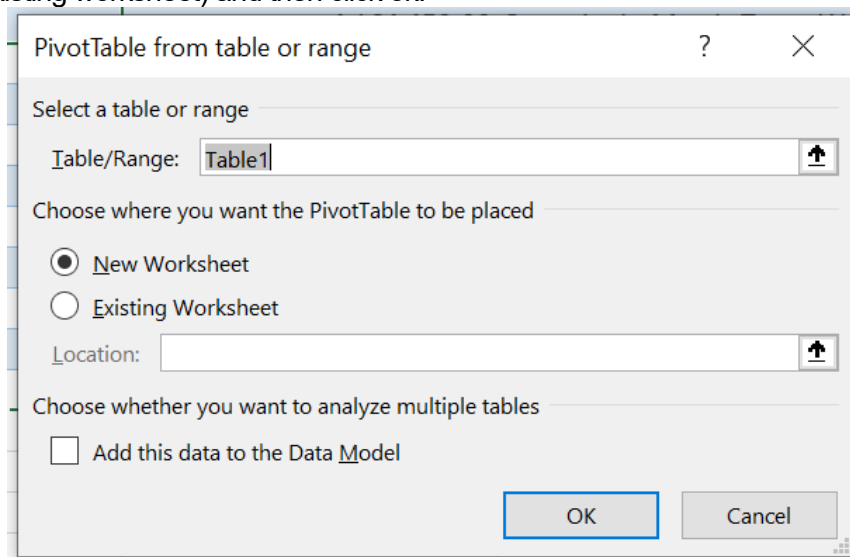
PivotTable from table or range

?

Select a table or range

Table/Range: Table1

Choose where you want the PivotTable to be placed

New Worksheet

Existing Worksheet

Location:

Choose whether you want to analyze multiple tables

Add this data to the Data Model

OK

Cancel